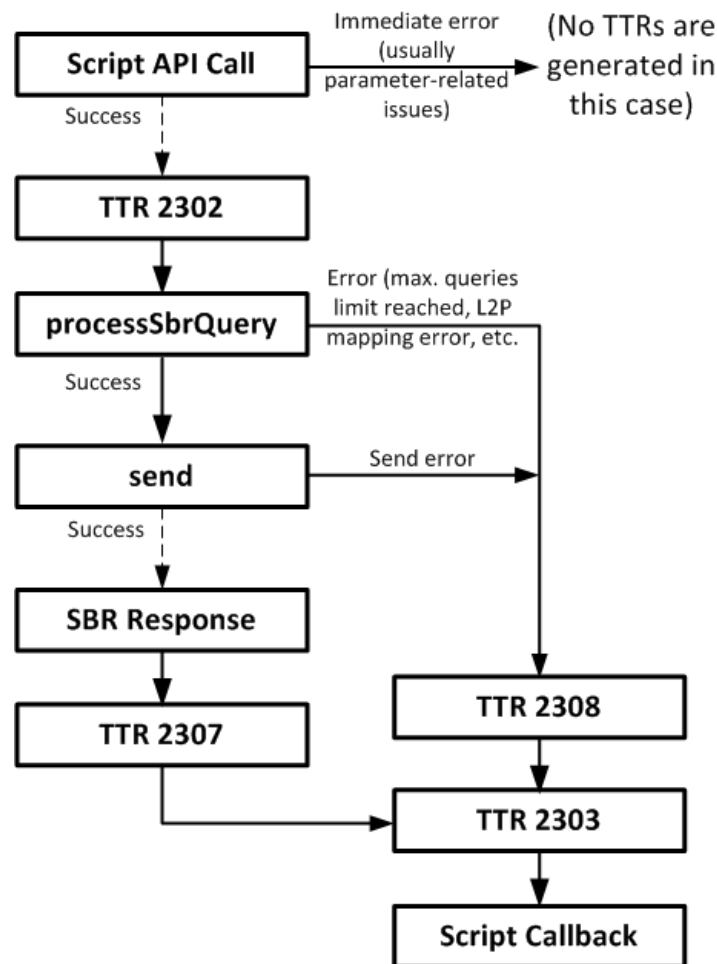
Script API Call

Immediate error (usually parameter-related issues)

(No TTRs are generated in this case)

Success

TTR 2302

processSbrQuery

Error (max. queries limit reached, L2P mapping error, etc.

Success

send

Send error

Success

SBR Response

TTR 2307

TTR 2308

TTR 2303

Script Callback